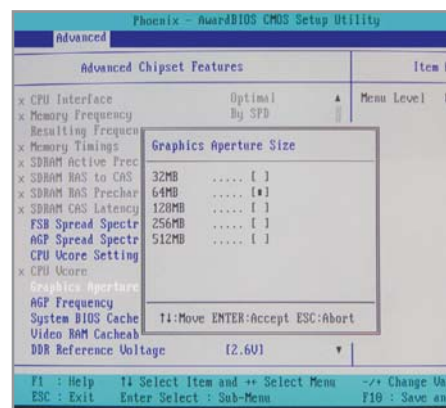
Phoenix - AwardBIOS CMOS Setup Utility

Advanced

Advanced Chipset Features

Item

x CPU Interface Optimal
x Memory Frequency By SPD
Resulting Frequen
x Memory Timings
x SDRAM Active Prec
x SDRAM RAS to CAS
x SDRAM RAS Prechar
x SDRAM CAS Latency
FSB Spread Spectr
AGP Spread Spectr
CPU Vcore Setting
x CPU Vcore
Graphics Aperture
AGP Frequency
System BIOS Cache
Video RAM Cacheab
DDR Reference Voltage [2.6V]

Menu Level

Graphics Aperture Size

32MB ..... [ ]
64MB ..... [■]
128MB ..... [ ]
256MB ..... [ ]
512MB ..... [ ]

↑↓:Move ENTER:Accept ESC:Abort

F1 : Help ↑↓ Select Item and ←→ Select Menu -/+ Change Va
ESC : Exit Enter Select : Sub-Menu F10 : Save an